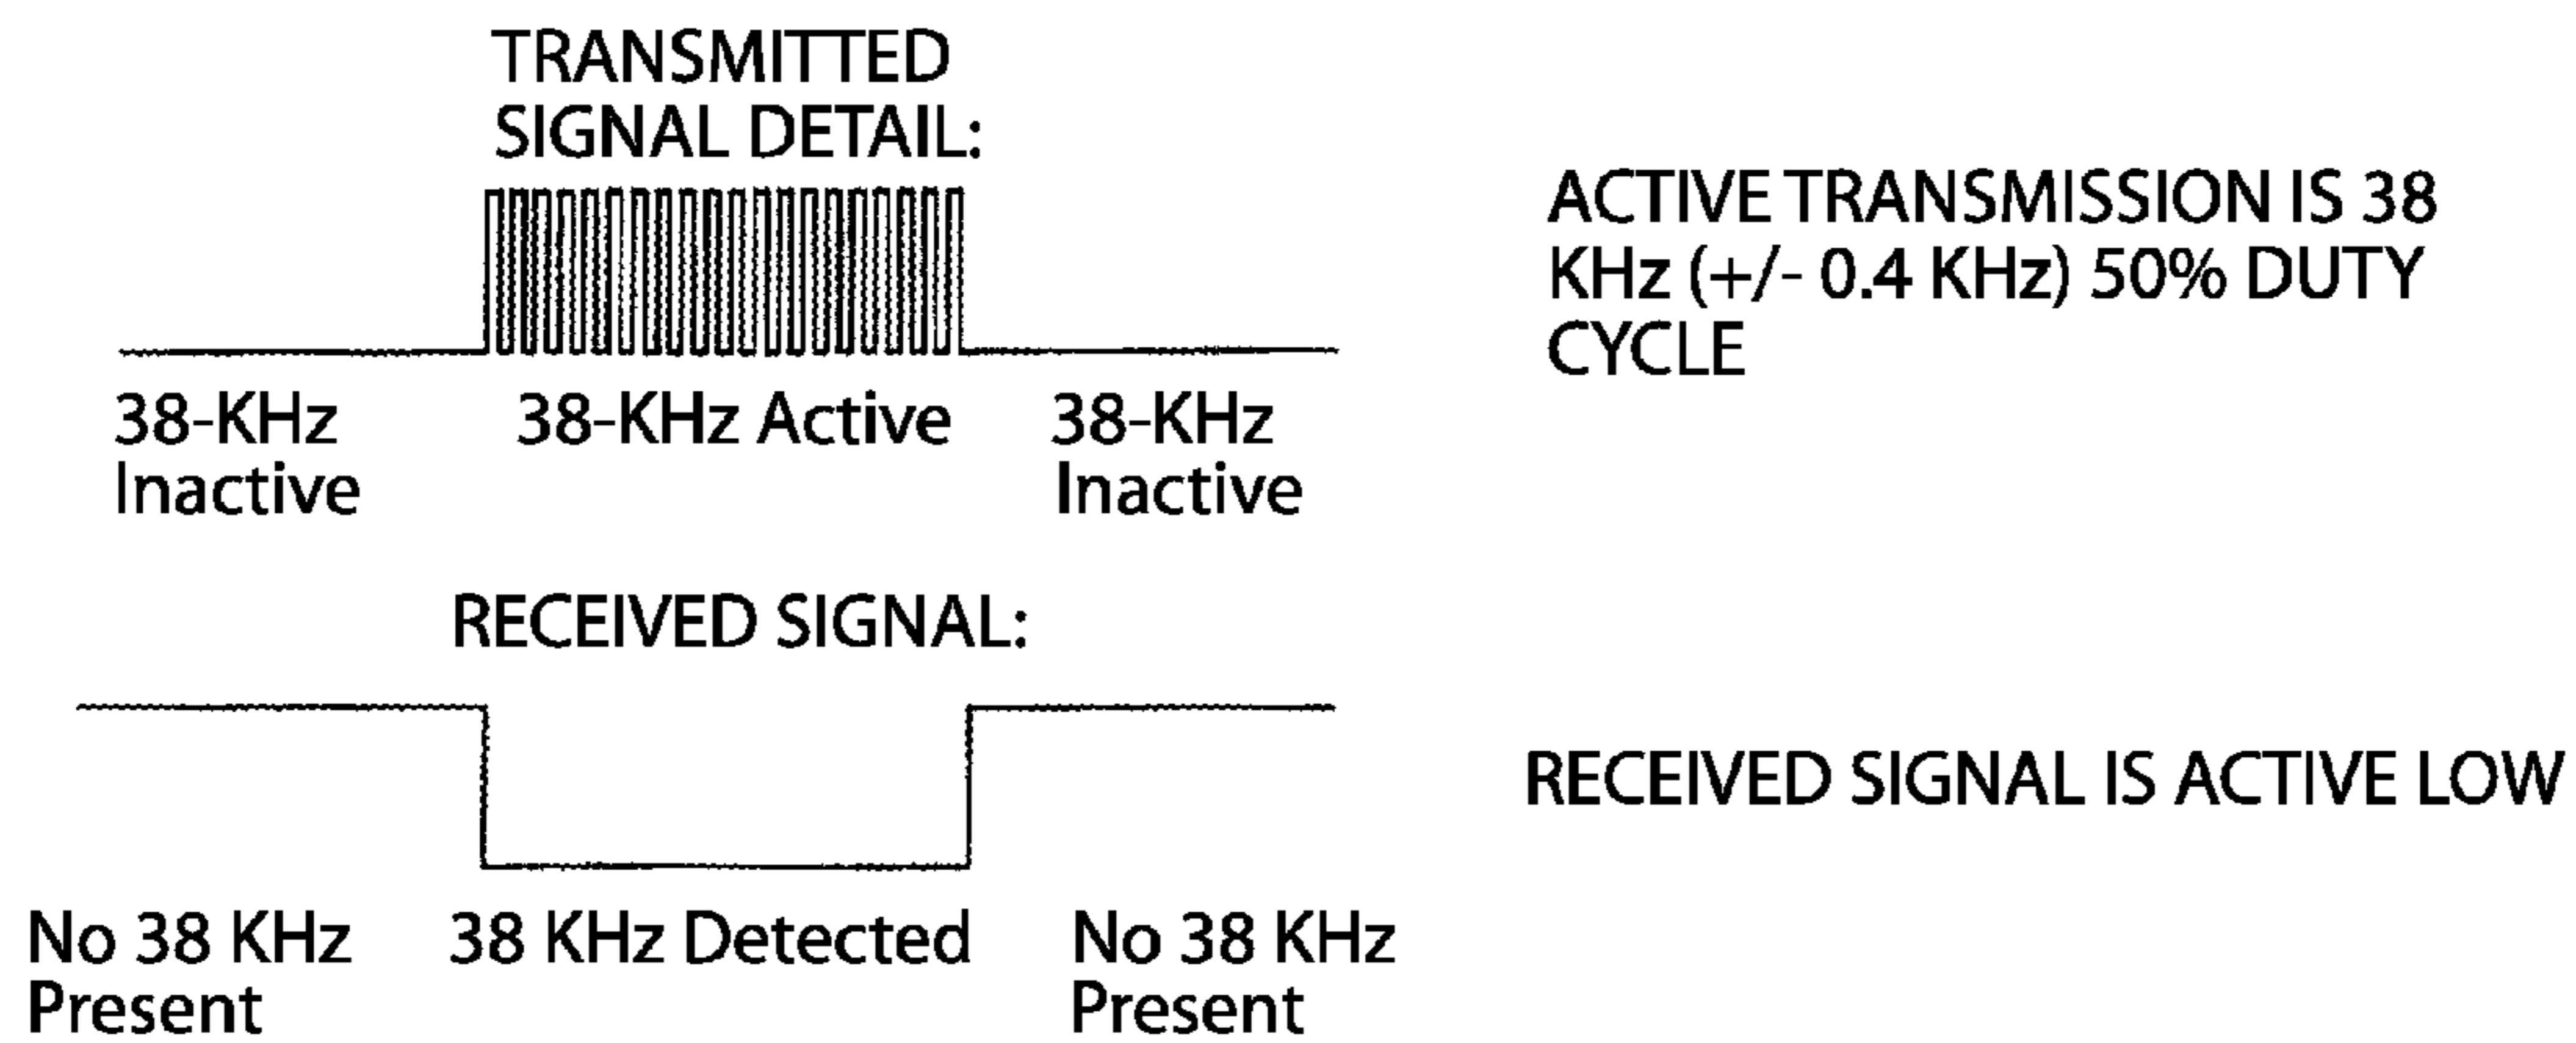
TRANSMITTED SIGNAL DETAIL:

ACTIVE TRANSMISSION IS 38 KHz (+/- 0.4 KHz) 50% DUTY CYCLE

38-KHz Inactive

38-KHz Active

38-KHz Inactive

RECEIVED SIGNAL:

RECEIVED SIGNAL IS ACTIVE LOW

No 38 KHz Present

38 KHz Detected

No 38 KHz Present